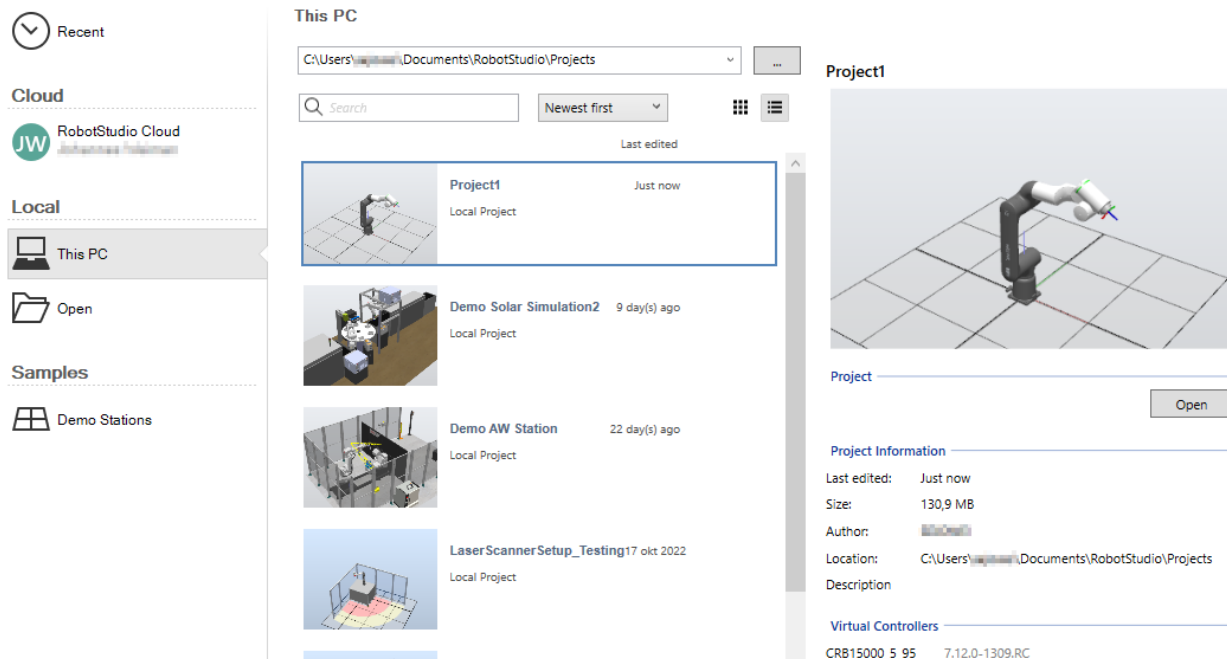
Recent

Cloud

JW RobotStudio Cloud
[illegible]

Local

This PC

Open

Samples

Demo Stations

This PC

C:\Users\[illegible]\Documents\RobotStudio\Projects

...

Search

Newest first

Last edited

Project1 Just now
Local Project

Demo Solar Simulation2 9 day(s) ago
Local Project

Demo AW Station 22 day(s) ago
Local Project

LaserScannerSetup_Testing 17 okt 2022
Local Project

Project1

Project

Open

Project Information

Last edited: Just now
Size: 130,9 MB
Author: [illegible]
Location: C:\Users\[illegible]\Documents\RobotStudio\Projects
Description

Virtual Controllers

CRB15000_5_95 7.12.0-1309.RC